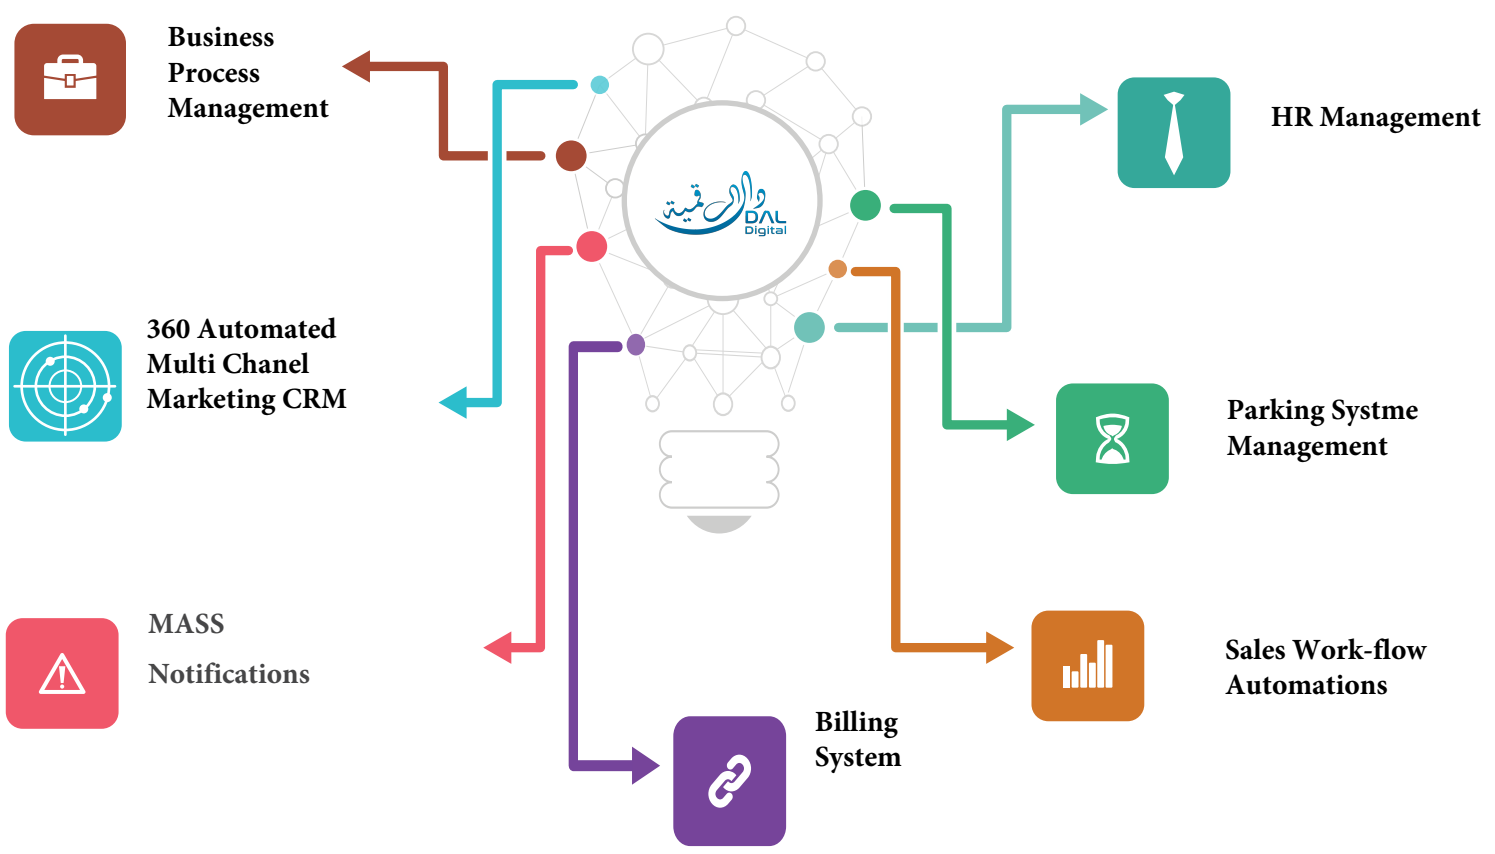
Business Process Management

HR Management

دال رقمية DAL Digital

360 Automated Multi Chanel Marketing CRM

Parking Systme Management

MASS

Notifications

Sales Work-flow Automations

Billing System